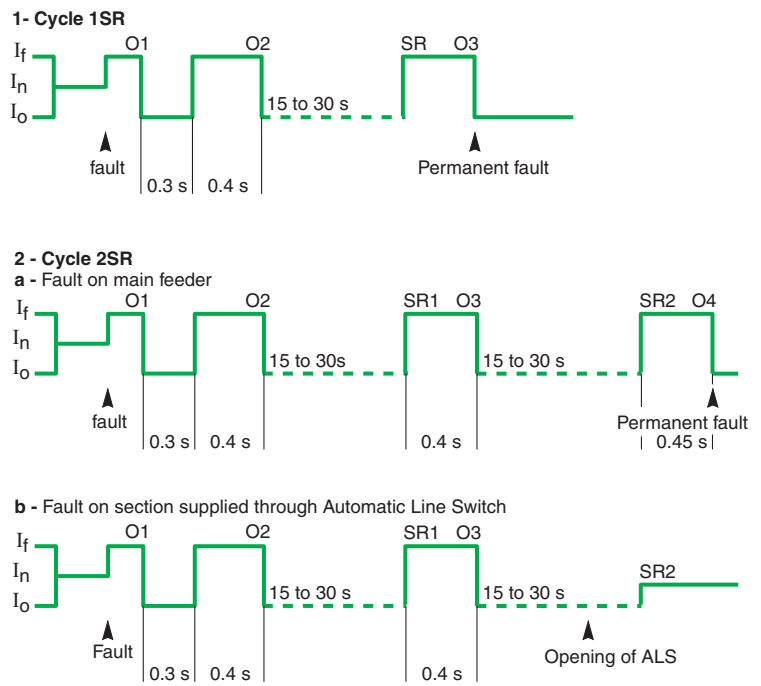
1- Cycle 1SR

$I_f$
$I_n$
$I_o$
O1
O2
15 to 30 s
SR
O3
fault
0.3 s
0.4 s
Permanent fault

2 - Cycle 2SR
a - Fault on main feeder

$I_f$
$I_n$
$I_o$
O1
O2
15 to 30s
SR1
O3
15 to 30 s
SR2
O4
fault
0.3 s
0.4 s
0.4 s
Permanent fault
0.45 s

b - Fault on section supplied through Automatic Line Switch

$I_f$
$I_n$
$I_o$
O1
O2
15 to 30 s
SR1
O3
15 to 30 s
SR2
Fault
0.3 s
0.4 s
0.4 s
Opening of ALS